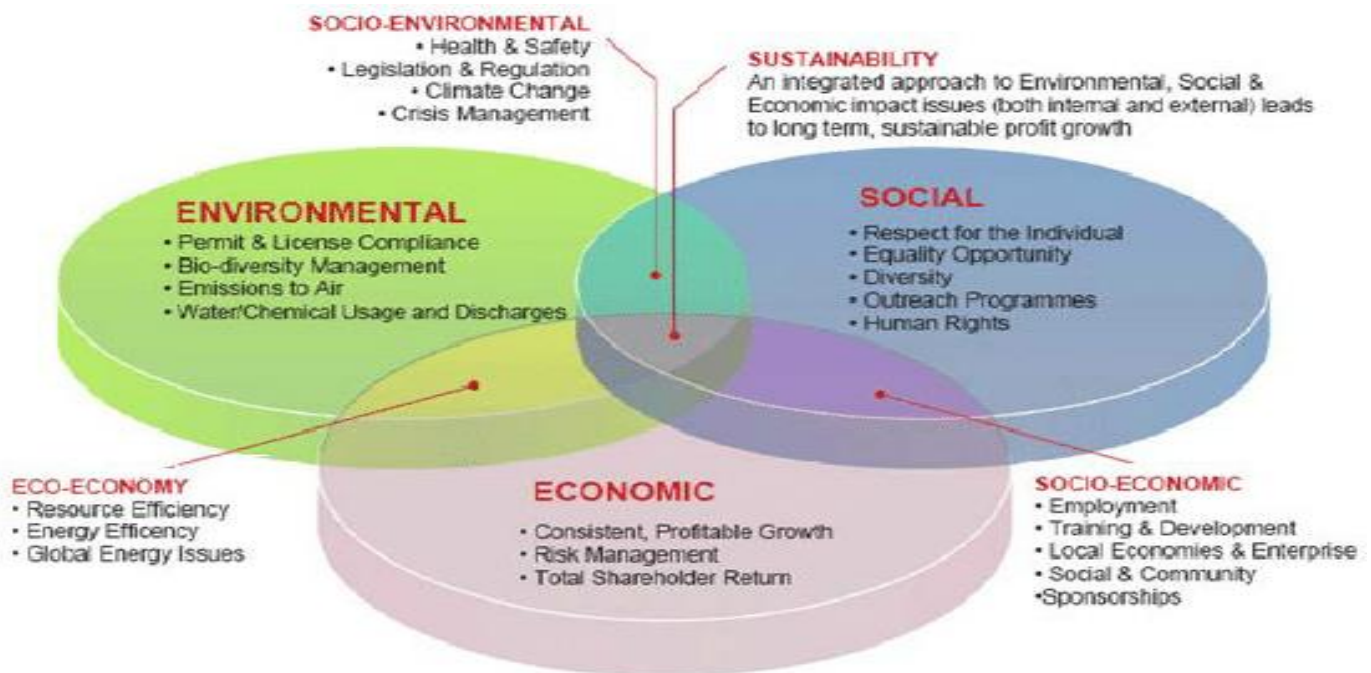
SOCIO-ENVIRONMENTAL
• Health & Safety
• Legislation & Regulation
• Climate Change
• Crisis Management

SUSTAINABILITY
An integrated approach to Environmental, Social & Economic impact issues (both internal and external) leads to long term, sustainable profit growth

ENVIRONMENTAL
• Permit & License Compliance
• Bio-diversity Management
• Emissions to Air
• Water/Chemical Usage and Discharges

SOCIAL
• Respect for the Individual
• Equality Opportunity
• Diversity
• Outreach Programmes
• Human Rights

ECO-ECONOMY
• Resource Efficiency
• Energy Efficency
• Global Energy Issues

ECONOMIC
• Consistent, Profitable Growth
• Risk Management
• Total Shareholder Return

SOCIO-ECONOMIC
• Employment
• Training & Development
• Local Economies & Enterprise
• Social & Community
•Sponsorships